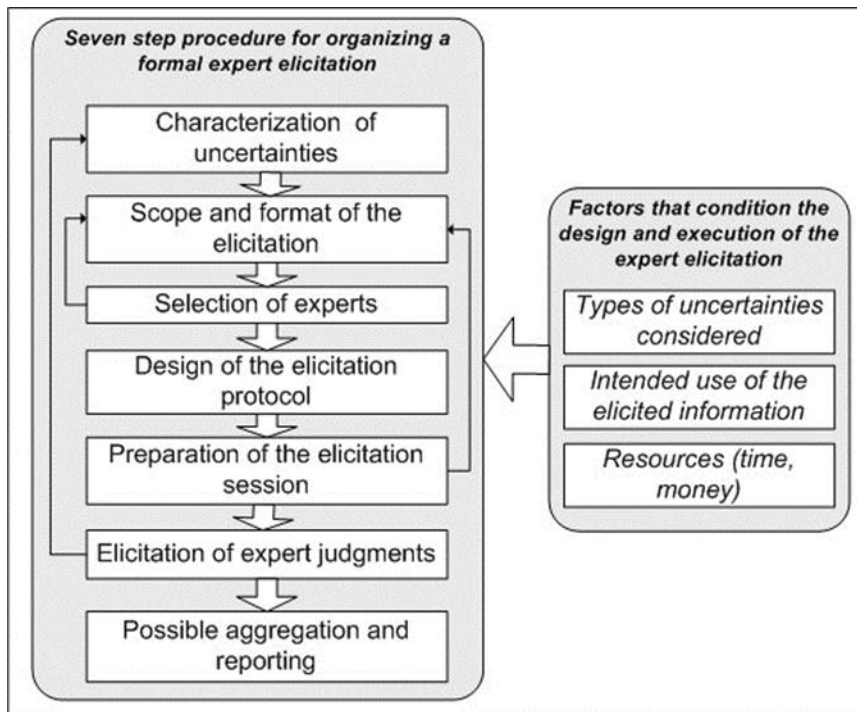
Seven step procedure for organizing a formal expert elicitation

Characterization of uncertainties

Scope and format of the elicitation

Selection of experts

Design of the elicitation protocol

Preparation of the elicitation session

Elicitation of expert judgments

Possible aggregation and reporting

Factors that condition the design and execution of the expert elicitation

Types of uncertainties considered

Intended use of the elicited information

Resources (time, money)